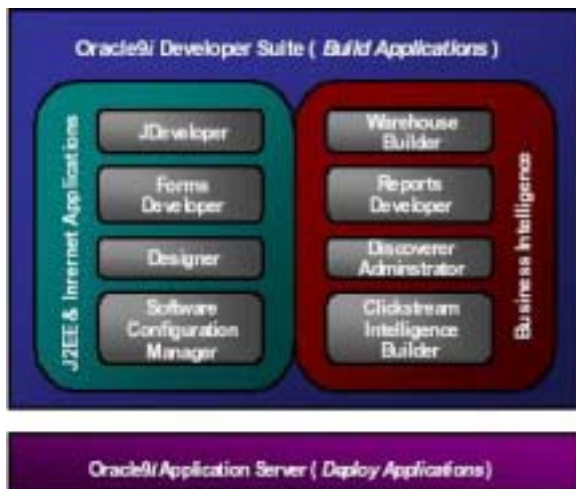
Oracle9i Developer Suite ( Build Applications )

J2EE & Internet Applications

JDeveloper

Forms Developer

Designer

Software Configuration Manager

Warehouse Builder

Reports Developer

Discoverer Administrator

Clickstream Intelligence Builder

Business Intelligence

Oracle9i Application Server ( Deploy Applications )